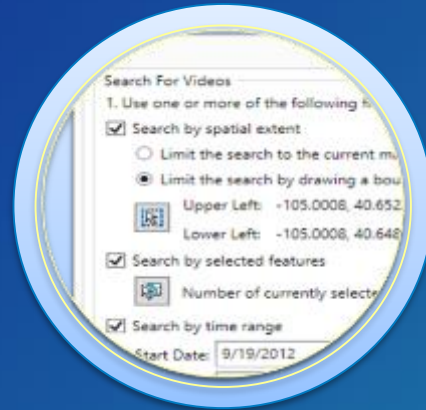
Search For Videos

1. Use one or more of the following fi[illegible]

Search by spatial extent

Limit the search to the current m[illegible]

Limit the search by drawing a bou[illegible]

Upper Left: -105.0008, 40.652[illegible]

Lower Left: -105.0008, 40.648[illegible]

Search by selected features

Number of currently selecte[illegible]

Search by time range

Start Date: 9/19/2012